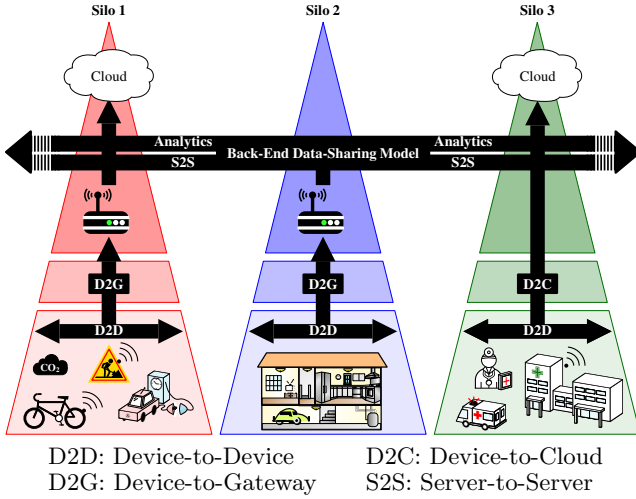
Silo 1

Silo 2

Silo 3

Cloud

Cloud

Analytics

S2S

Back-End Data-Sharing Model

Analytics

S2S

D2G

D2G

D2C

D2D

D2D

D2D

$CO_2$

D2D: Device-to-Device
D2G: Device-to-Gateway

D2C: Device-to-Cloud
S2S: Server-to-Server